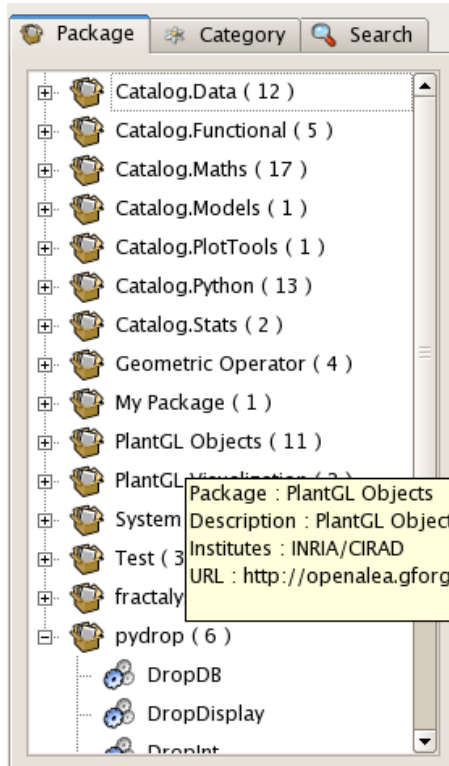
Package Category Search

Catalog.Data ( 12 )
Catalog.Functional ( 5 )
Catalog.Maths ( 17 )
Catalog.Models ( 1 )
Catalog.PlotTools ( 1 )
Catalog.Python ( 13 )
Catalog.Stats ( 2 )
Geometric Operator ( 4 )
My Package ( 1 )
PlantGL Objects ( 11 )
PlantGL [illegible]
System
Test ( 3
fractaly
pydrop ( 6 )
DropDB
DropDisplay
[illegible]

Package : PlantGL Objects
Description : PlantGL Object
Institutes : INRIA/CIRAD
URL : http://openalea.gforg